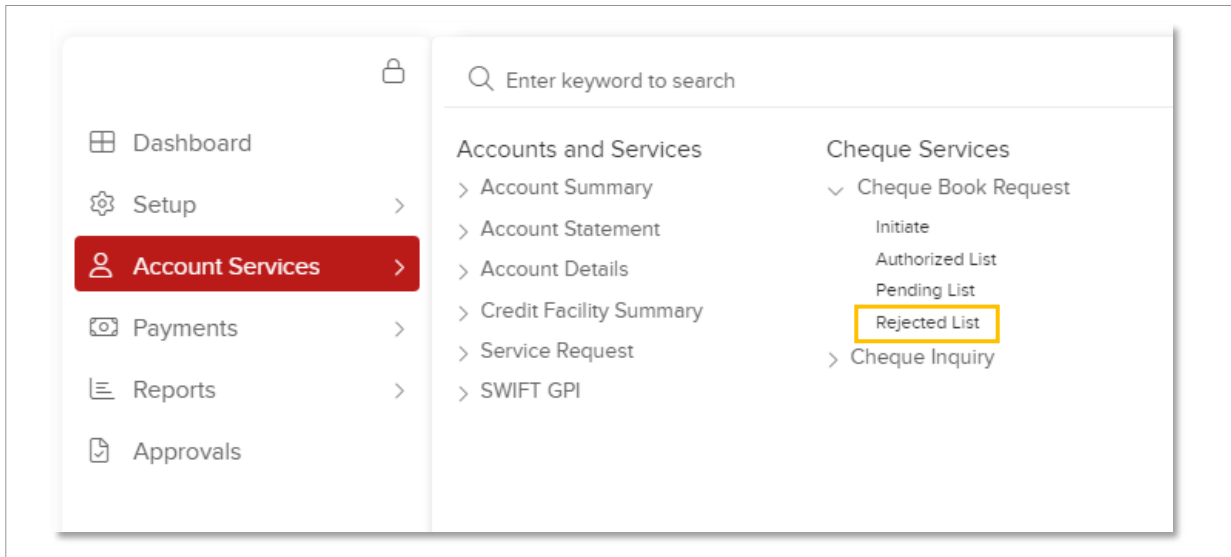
Dashboard
Setup
Account Services
Payments
Reports
Approvals

Enter keyword to search

Accounts and Services
Account Summary
Account Statement
Account Details
Credit Facility Summary
Service Request
SWIFT GPI

Cheque Services
Cheque Book Request
Initiate
Authorized List
Pending List
Rejected List
Cheque Inquiry